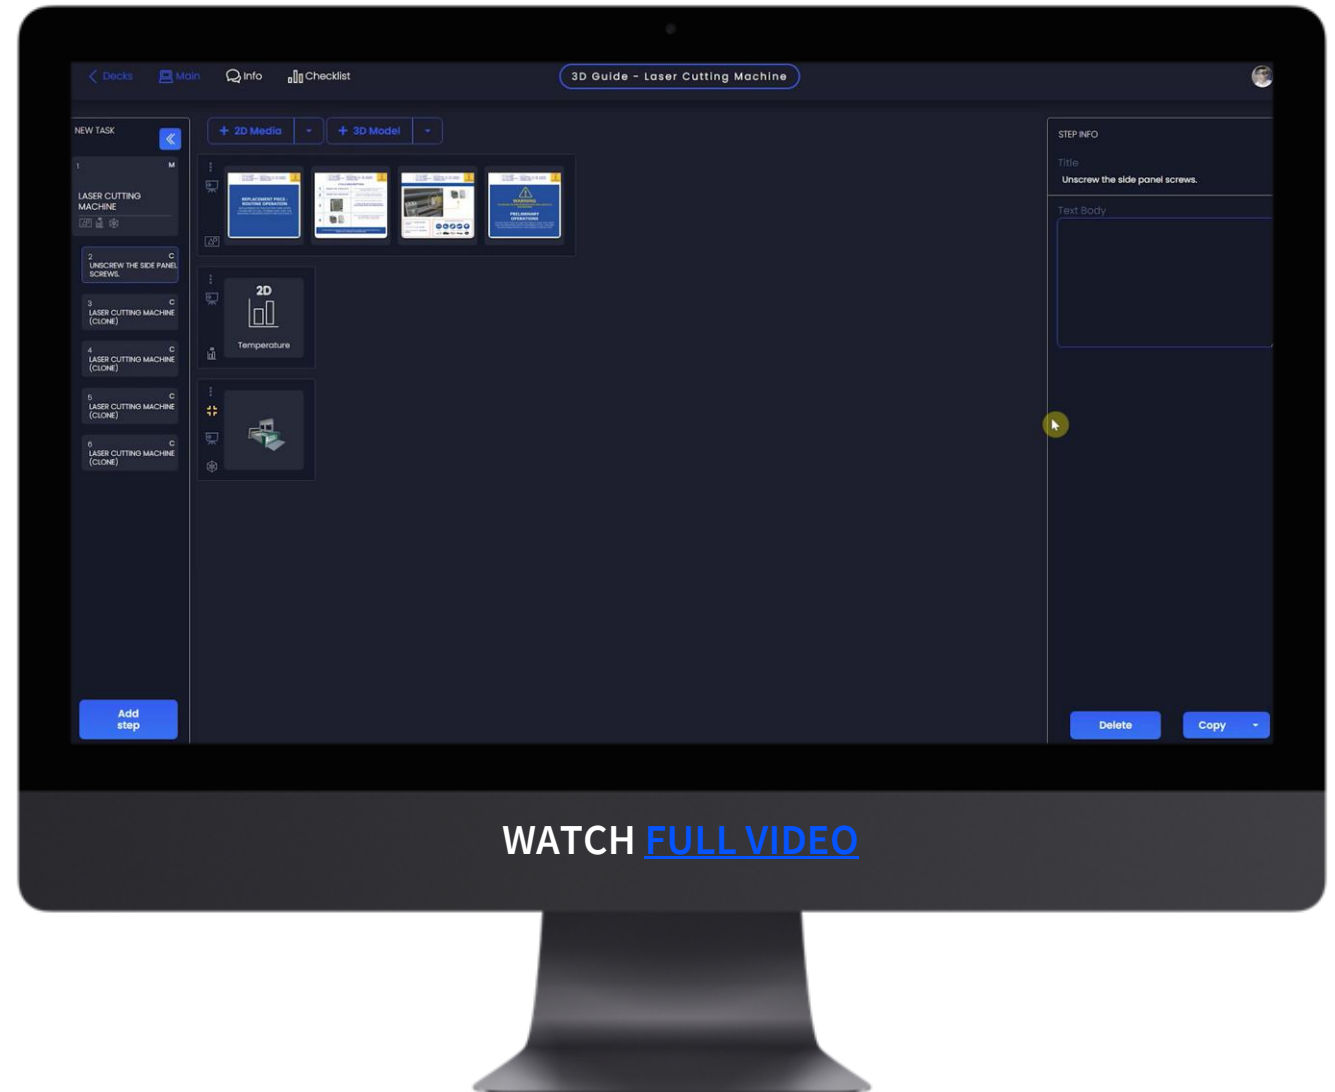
Decks Main Info Checklist

3D Guide - Laser Cutting Machine

NEW TASK

1 M
LASER CUTTING MACHINE

2 C
UNSCREW THE SIDE PANEL SCREWS.

3 C
LASER CUTTING MACHINE (CLONE)

4 C
LASER CUTTING MACHINE (CLONE)

5 C
LASER CUTTING MACHINE (CLONE)

6 C
LASER CUTTING MACHINE (CLONE)

Add step

+ 2D Media

+ 3D Model

REPLACEMENT PROCS / ROUTINE OPERATION

WARNING

PRELIMINARY OPERATIONS

2D

Temperature

STEP INFO

Title

Unscrew the side panel screws.

Text Body

Delete

Copy

WATCH FULL VIDEO